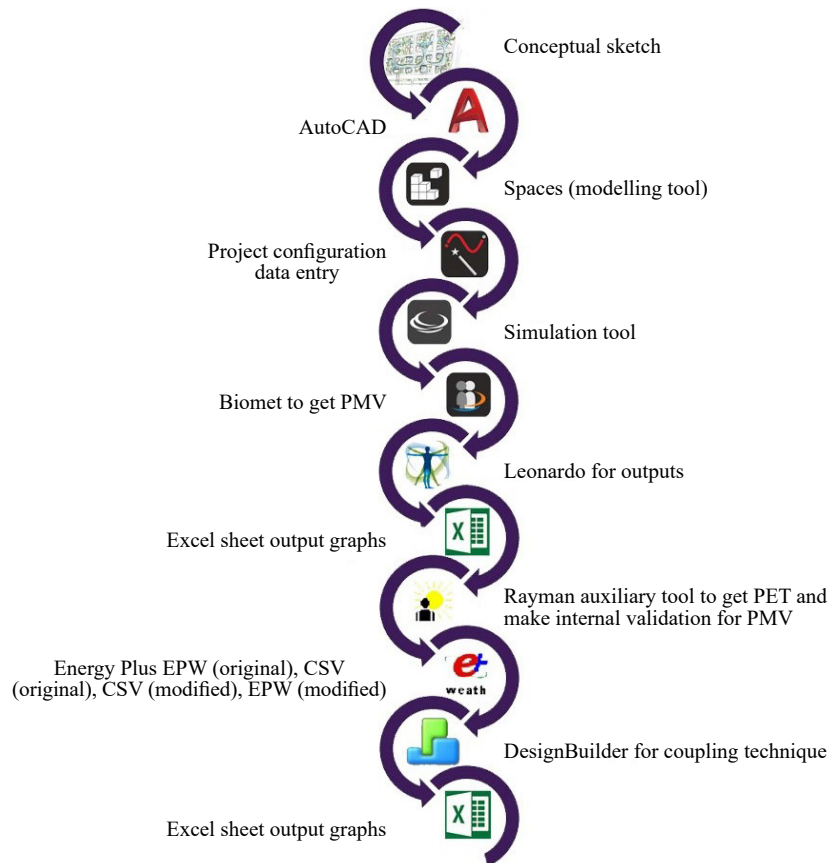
Conceptual sketch

AutoCAD

Spaces (modelling tool)

Project configuration data entry

Simulation tool

Biomet to get PMV

Leonardo for outputs

Excel sheet output graphs

Rayman auxiliary tool to get PET and make internal validation for PMV

Energy Plus EPW (original), CSV (original), CSV (modified), EPW (modified)

weath

DesignBuilder for coupling technique

Excel sheet output graphs